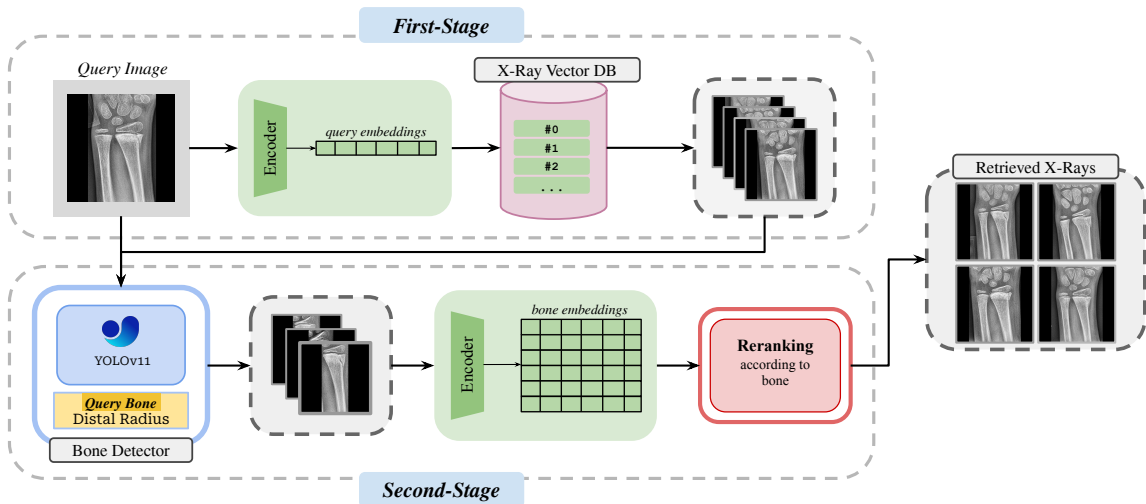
First-Stage

Query Image

Encoder

query embeddings

X-Ray Vector DB

#0

#1

#2

...

Retrieved X-Rays

YOLOv11

Query Bone
Distal Radius

Bone Detector

Encoder

bone embeddings

Reranking
according to bone

Second-Stage